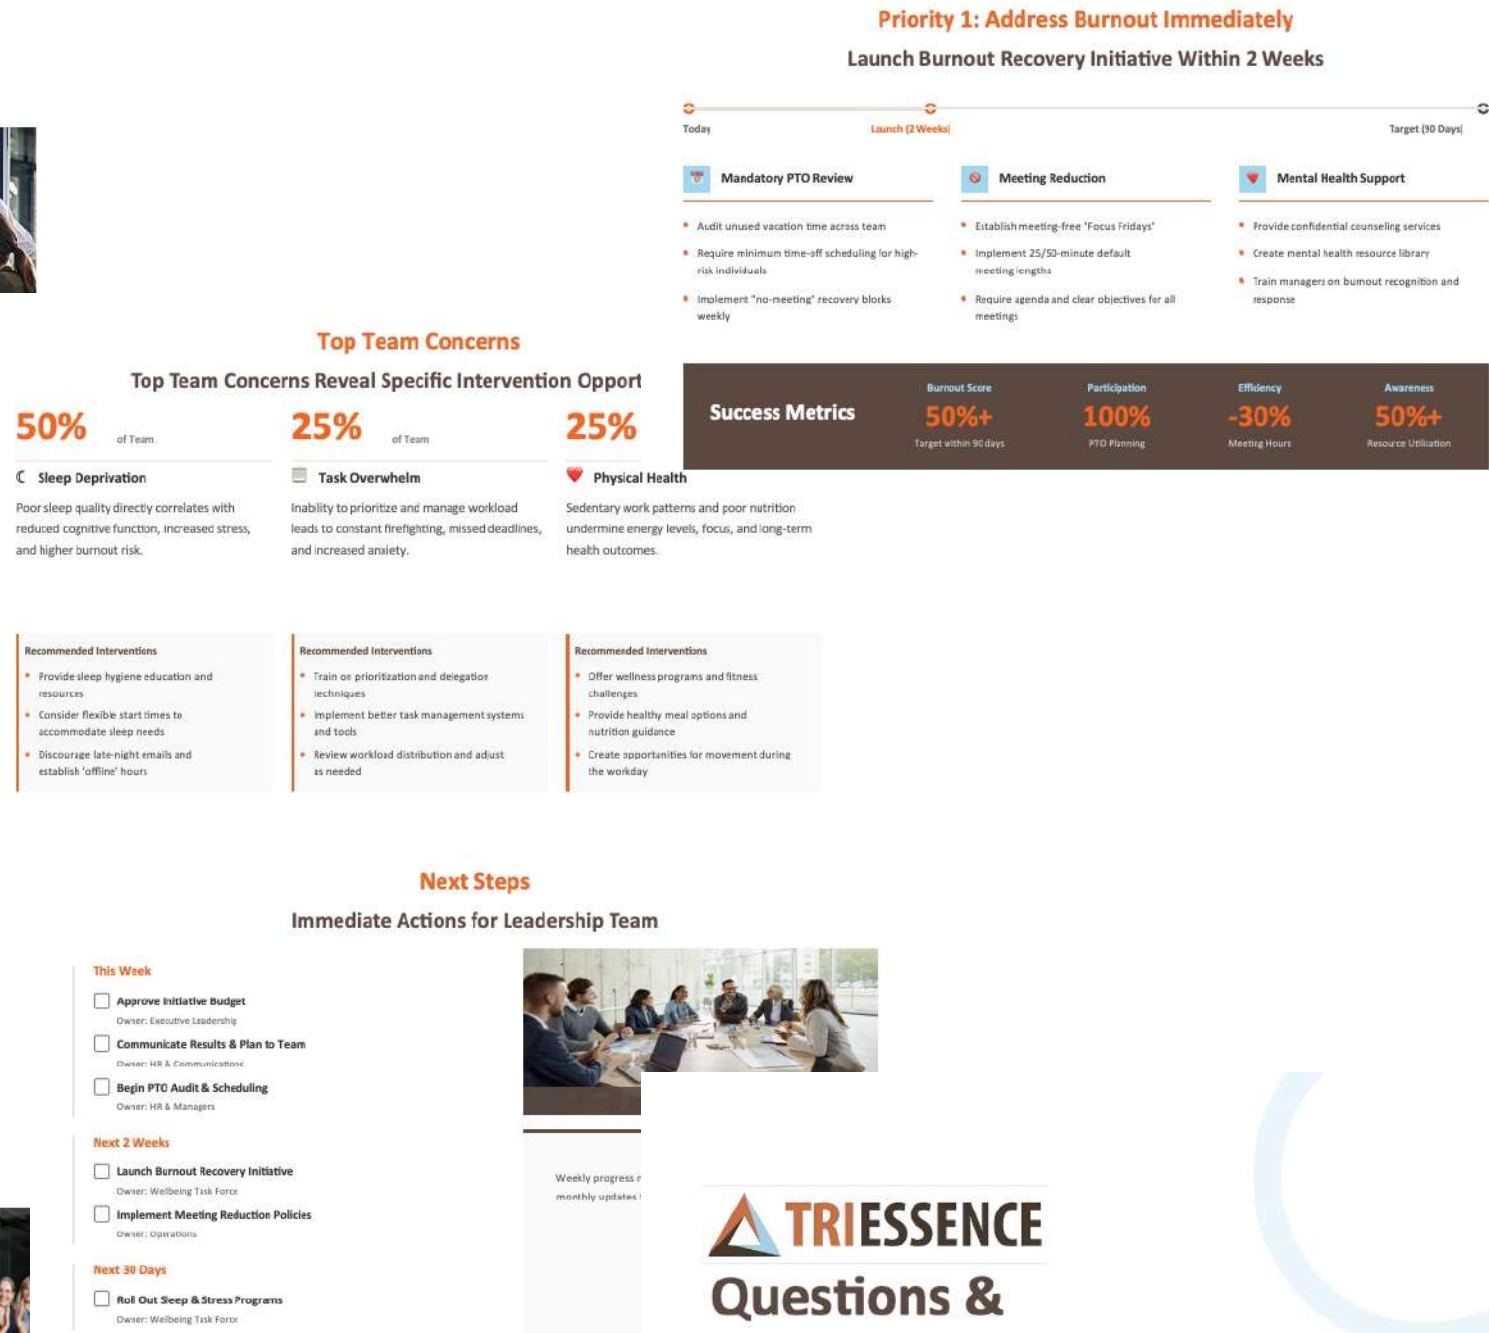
Priority 1: Address Burnout Immediately

Launch Burnout Recovery Initiative Within 2 Weeks

Today

Launch (2 Weeks)

Target (90 Days)

Mandatory PTO Review

- Audit unused vacation time across team
- Require minimum time-off scheduling for high-risk individuals
- Implement "no-meeting" recovery blocks weekly

Meeting Reduction

- Establish meeting-free 'Focus Fridays'
- Implement 25/50-minute default meeting lengths
- Require agenda and clear objectives for all meetings

Mental Health Support

- Provide confidential counseling services
- Create mental health resource library
- Train managers on burnout recognition and response

Success Metrics

| Burnout Score | Participation | Efficiency | Awareness |
|---|---|---|---|
| 50%+ | 100% | -30% | 50%+ |
| Target within 90 days | PTO Planning | Meeting Hours | Resource Utilization |

Top Team Concerns

Top Team Concerns Reveal Specific Intervention Opport

50% of Team

Sleep Deprivation

Poor sleep quality directly correlates with reduced cognitive function, increased stress, and higher burnout risk.

25% of Team

Task Overwhelm

Inability to prioritize and manage workload leads to constant firefighting, missed deadlines, and increased anxiety.

25%

Physical Health

Sedentary work patterns and poor nutrition undermine energy levels, focus, and long-term health outcomes.

Recommended Interventions

- Provide sleep hygiene education and resources
- Consider flexible start times to accommodate sleep needs
- Discourage late-night emails and establish 'offline' hours

Recommended Interventions

- Train on prioritization and delegation techniques
- Implement better task management systems and tools
- Review workload distribution and adjust as needed

Recommended Interventions

- Offer wellness programs and fitness challenges
- Provide healthy meal options and nutrition guidance
- Create opportunities for movement during the workday

Next Steps

Immediate Actions for Leadership Team

This Week

Approve Initiative Budget
Owner: Executive Leadership

Communicate Results & Plan to Team
Owner: HR & Communications

Begin PTO Audit & Scheduling
Owner: HR & Managers

Next 2 Weeks

Launch Burnout Recovery Initiative
Owner: Wellbeing Task Force

Implement Meeting Reduction Policies
Owner: Operations

Next 30 Days

Roll Out Sleep & Stress Programs
Owner: Wellbeing Task Force

Weekly progress r
monthly updates

TRIESSENCE

Questions &